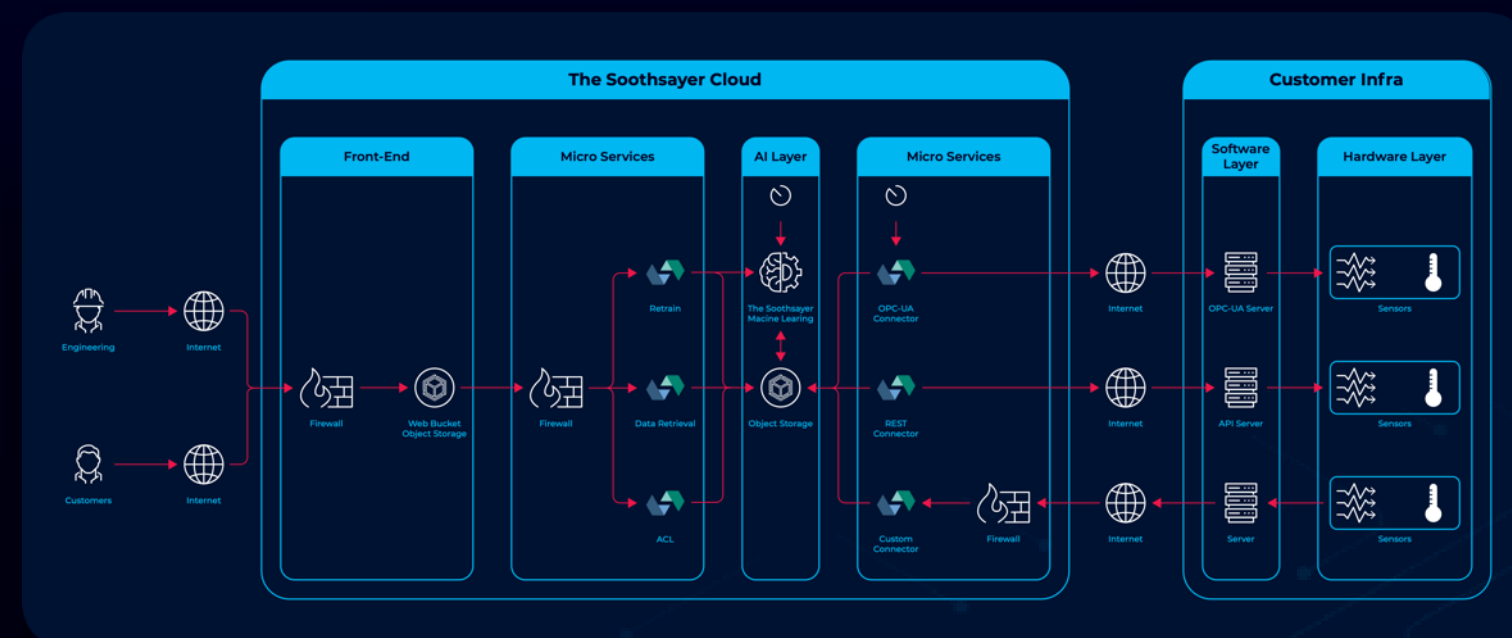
The Soothsayer Cloud

Customer Infra

Front-End

Micro Services

AI Layer

Micro Services

Software Layer

Hardware Layer

Engineering

Internet

Customers

Internet

Firewall

Web Bucket Object Storage

Firewall

Retrain

Data Retrieval

ACL

The Soothsayer Macine Learing

Object Storage

OPC-UA Connector

REST Connector

Custom Connector

Firewall

Internet

Internet

Internet

OPC-UA Server

API Server

Server

Sensors

Sensors

Sensors